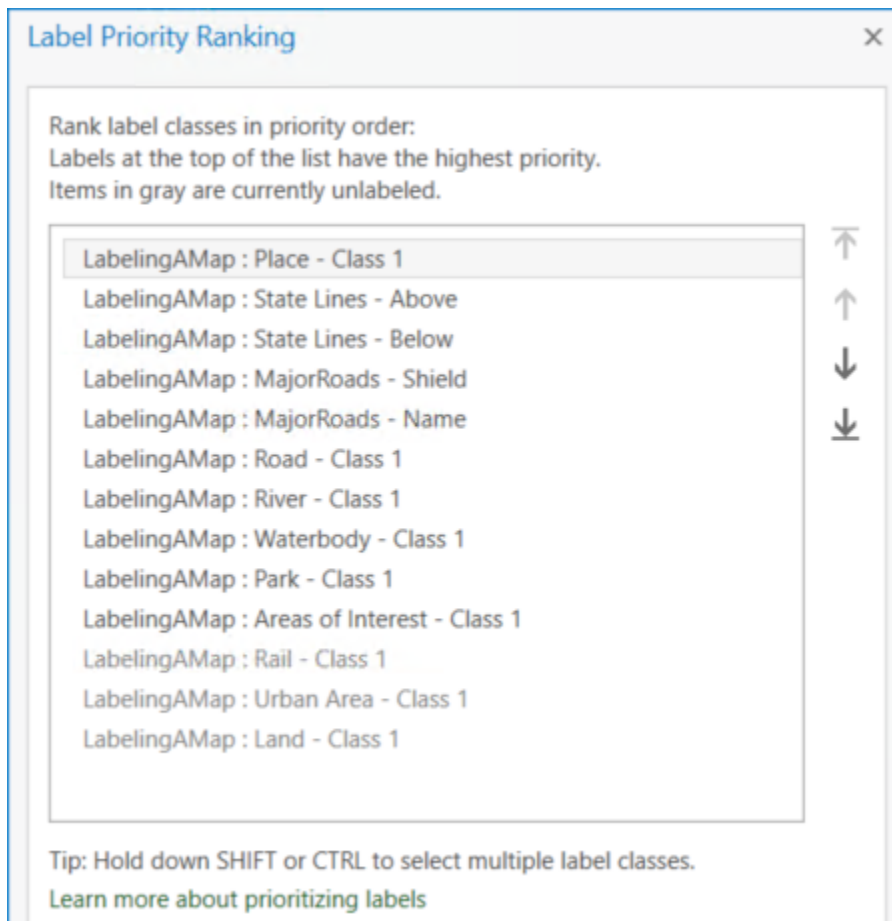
Label Priority Ranking ×

Rank label classes in priority order:
Labels at the top of the list have the highest priority.
Items in gray are currently unlabeled.

LabelingAMap : Place - Class 1
LabelingAMap : State Lines - Above
LabelingAMap : State Lines - Below
LabelingAMap : MajorRoads - Shield
LabelingAMap : MajorRoads - Name
LabelingAMap : Road - Class 1
LabelingAMap : River - Class 1
LabelingAMap : Waterbody - Class 1
LabelingAMap : Park - Class 1
LabelingAMap : Areas of Interest - Class 1
LabelingAMap : Rail - Class 1
LabelingAMap : Urban Area - Class 1
LabelingAMap : Land - Class 1

Tip: Hold down SHIFT or CTRL to select multiple label classes.
Learn more about prioritizing labels